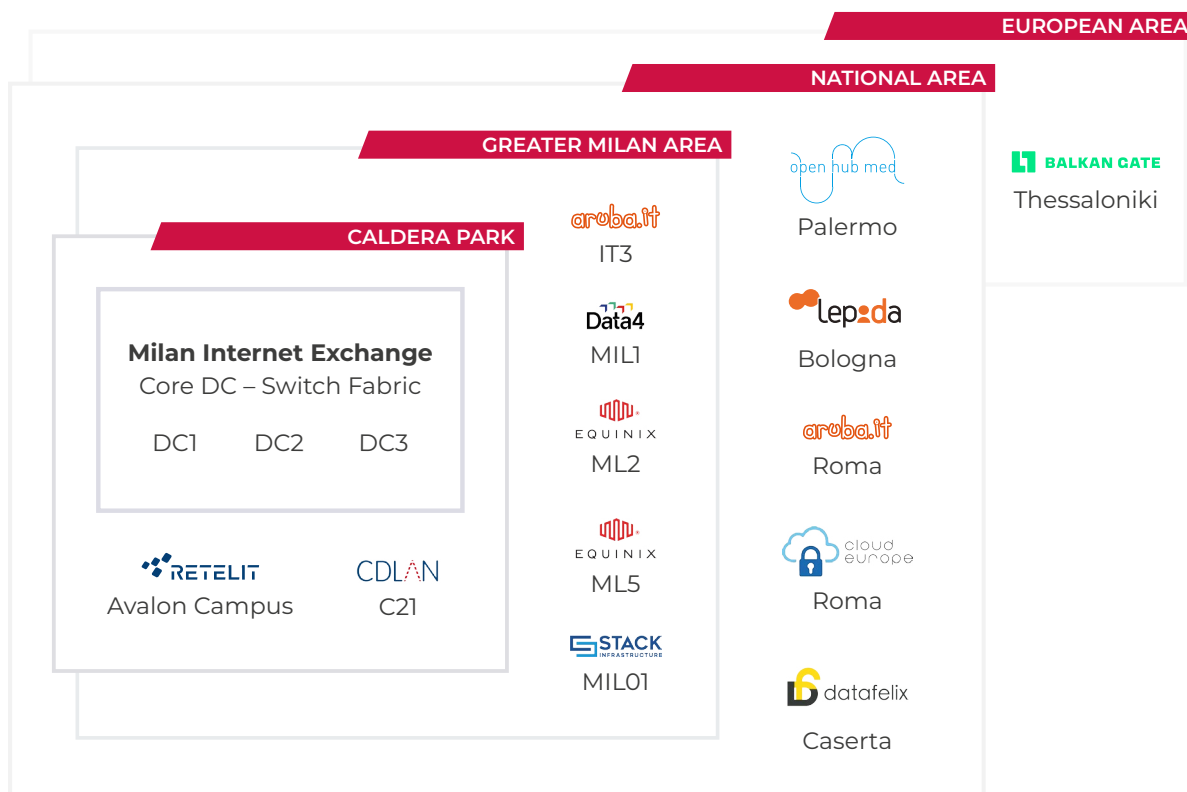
EUROPEAN AREA

NATIONAL AREA

GREATER MILAN AREA

CALDERA PARK

Milan Internet Exchange
Core DC – Switch Fabric

DC1 DC2 DC3

RETELIT
Avalon Campus

CDLAN
C21

aruba.it
IT3

Data4
MIL1

EQUINIX
ML2

EQUINIX
ML5

STACK INFRASTRUCTURE
MIL01

open hub med
Palermo

lepida
Bologna

aruba.it
Roma

cloud europe
Roma

datafelix
Caserta

BALKAN GATE
Thessaloniki